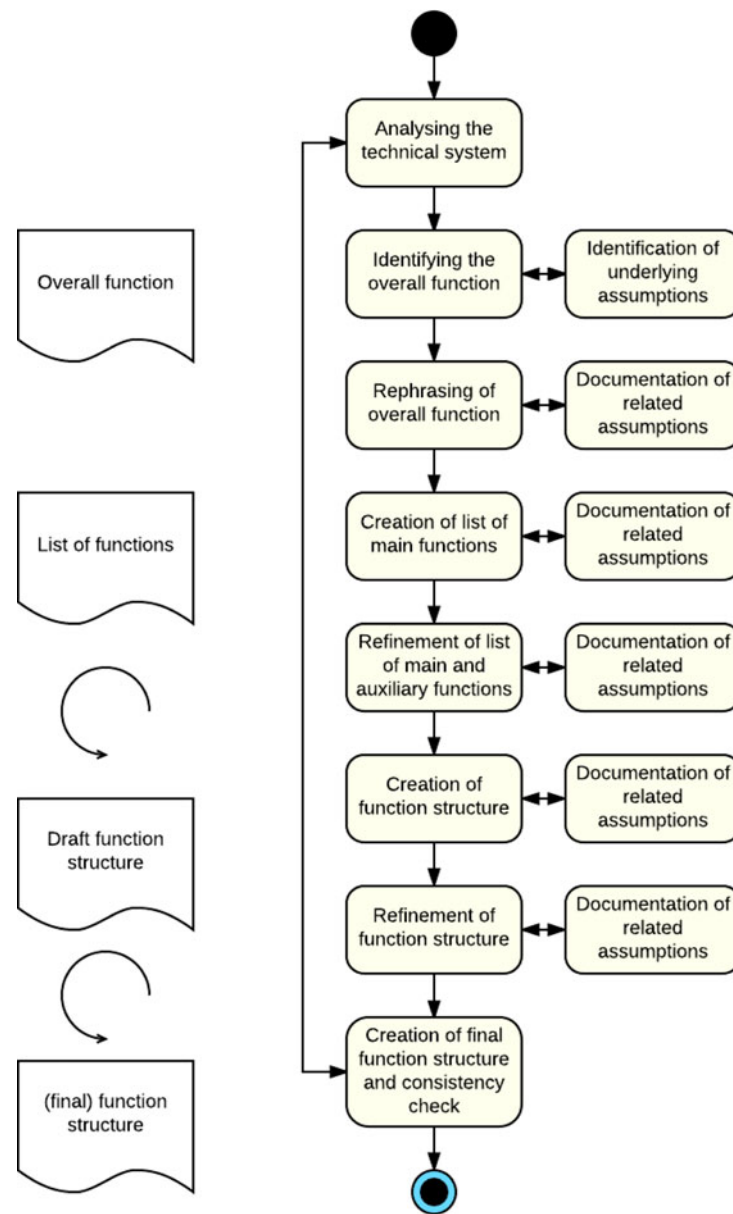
Analysing the technical system

Overall function

Identifying the overall function

Identification of underlying assumptions

Rephrasing of overall function

Documentation of related assumptions

List of functions

Creation of list of main functions

Documentation of related assumptions

Refinement of list of main and auxiliary functions

Documentation of related assumptions

Draft function structure

Creation of function structure

Documentation of related assumptions

Refinement of function structure

Documentation of related assumptions

(final) function structure

Creation of final function structure and consistency check